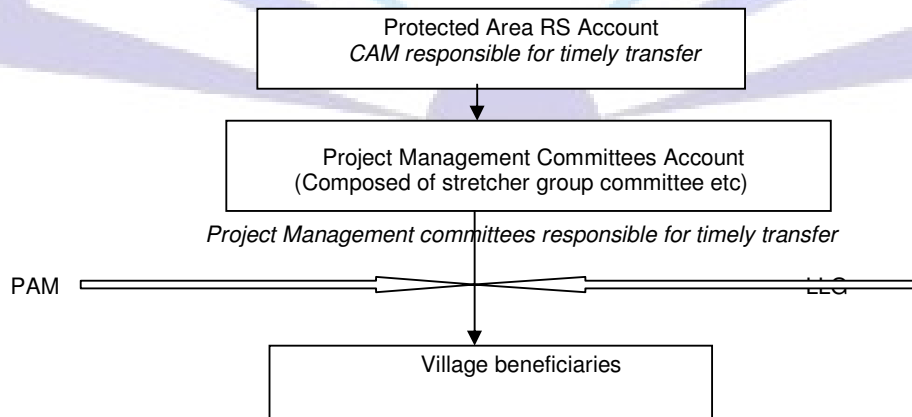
Protected Area RS Account
*CAM responsible for timely transfer*

Project Management Committees Account
(Composed of stretcher group committee etc)

*Project Management committees responsible for timely transfer*

PAM

LLG

Village beneficiaries